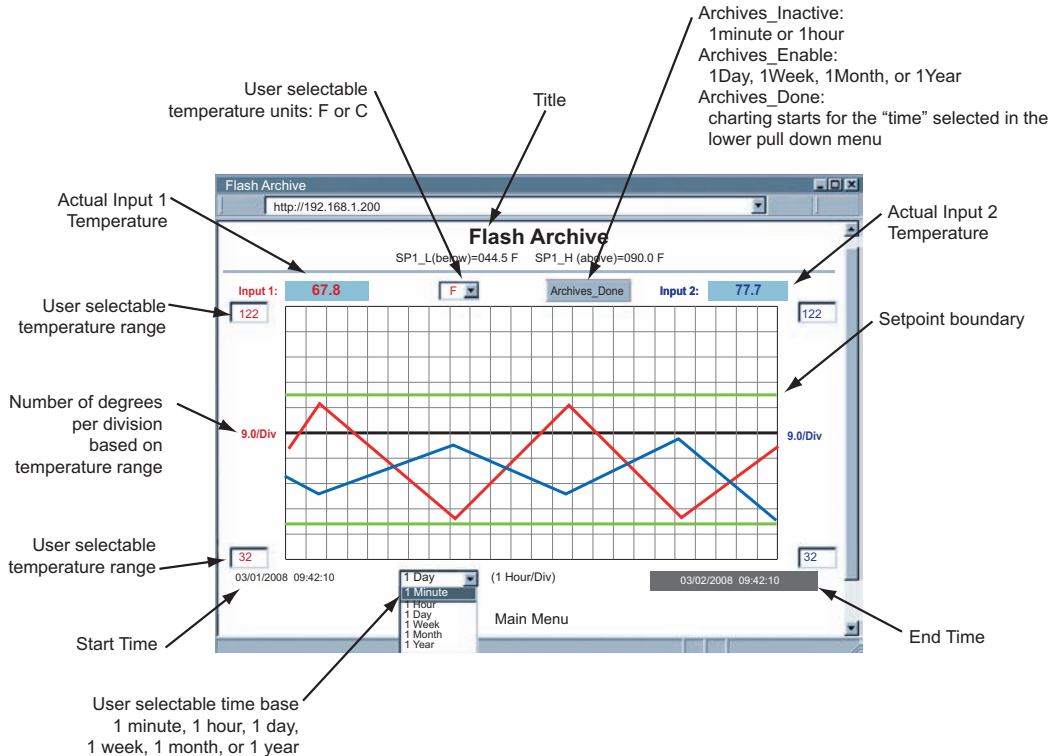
Archives_Inactive:
1minute or 1hour
Archives_Enable:
1Day, 1Week, 1Month, or 1Year
Archives_Done:
charting starts for the "time" selected in the lower pull down menu

User selectable temperature units: F or C

Title

Actual Input 1 Temperature

Actual Input 2 Temperature

Flash Archive

http://192.168.1.200

Flash Archive

SP1_L(below)=044.5 F SP1_H (above)=090.0 F

Input 1: 67.8

F

Archives_Done

Input 2: 77.7

User selectable temperature range

122

122

Setpoint boundary

Number of degrees per division based on temperature range

9.0/Div

9.0/Div

User selectable temperature range

32

32

03/01/2008 09:42:10

1 Day

1 Minute
1 Hour
1 Day
1 Week
1 Month
1 Year

(1 Hour/Div)

03/02/2008 09:42:10

Main Menu

Start Time

End Time

User selectable time base
1 minute, 1 hour, 1 day,
1 week, 1 month, or 1 year